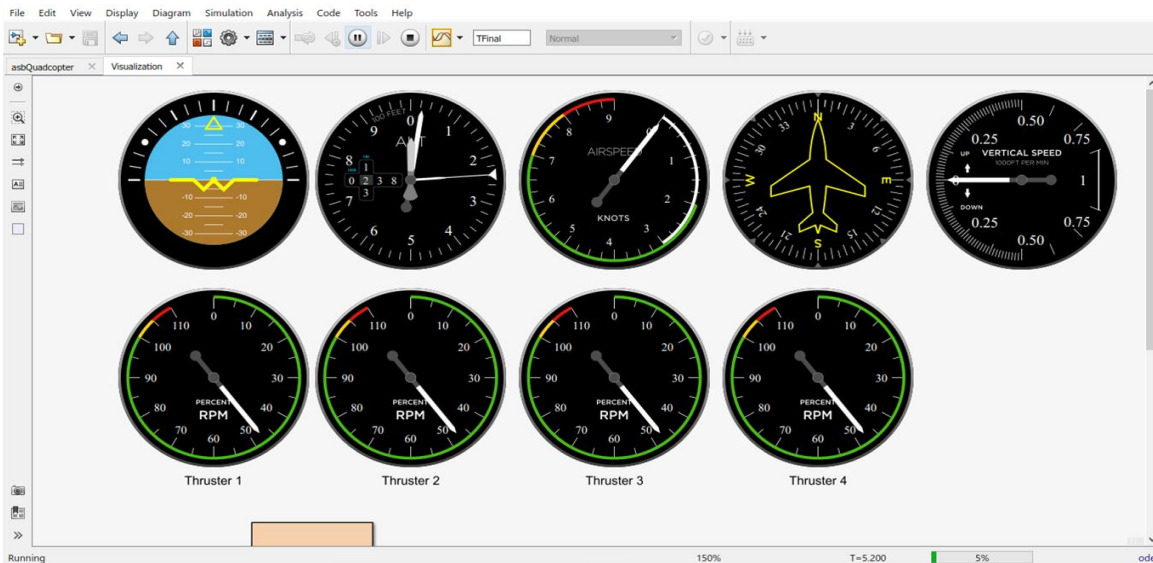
File Edit View Display Diagram Simulation Analysis Code Tools Help

TFinal

Normal

asbQuadcopter × Visualization ×

30 30
20 20
10 10
-10 -10
-20 -20
-30 -30

100 FEET
ALT
0 1 2 3 4 5 6 7 8 9
1 2 3 8
0
3

AIRSPEED
KNOTS
0 1 2 3 4 5 6 7 8 9

N 3 6 E 12 15 S 21 24 W 30 33

0.50
0.25 0.75
UP
VERTICAL SPEED
1000FT PER MIN
0 1
DOWN
0.25 0.75
0.50

0 10 20 30 40 50 60 70 80 90 100 110
PERCENT
RPM
Thruster 1

0 10 20 30 40 50 60 70 80 90 100 110
PERCENT
RPM
Thruster 2

0 10 20 30 40 50 60 70 80 90 100 110
PERCENT
RPM
Thruster 3

0 10 20 30 40 50 60 70 80 90 100 110
PERCENT
RPM
Thruster 4

Running 150% T=5.200 5% ode